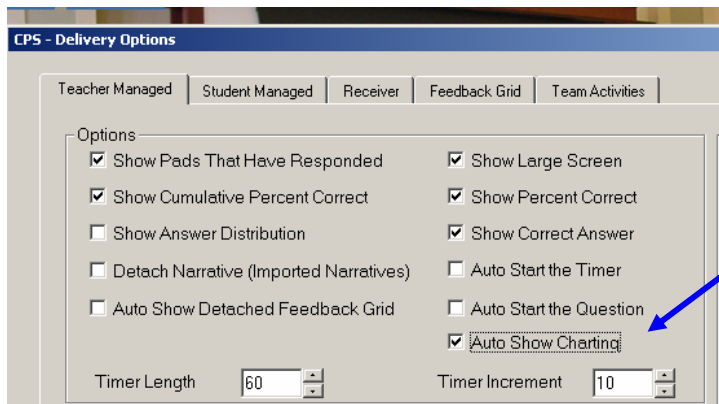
CPS - Delivery Options

Teacher Managed | Student Managed | Receiver | Feedback Grid | Team Activities

Options

☑ Show Pads That Have Responded
☑ Show Cumulative Percent Correct
☐ Show Answer Distribution
☐ Detach Narrative (Imported Narratives)
☐ Auto Show Detached Feedback Grid

☑ Show Large Screen
☑ Show Percent Correct
☑ Show Correct Answer
☐ Auto Start the Timer
☐ Auto Start the Question
☑ Auto Show Charting

Timer Length 60

Timer Increment 10